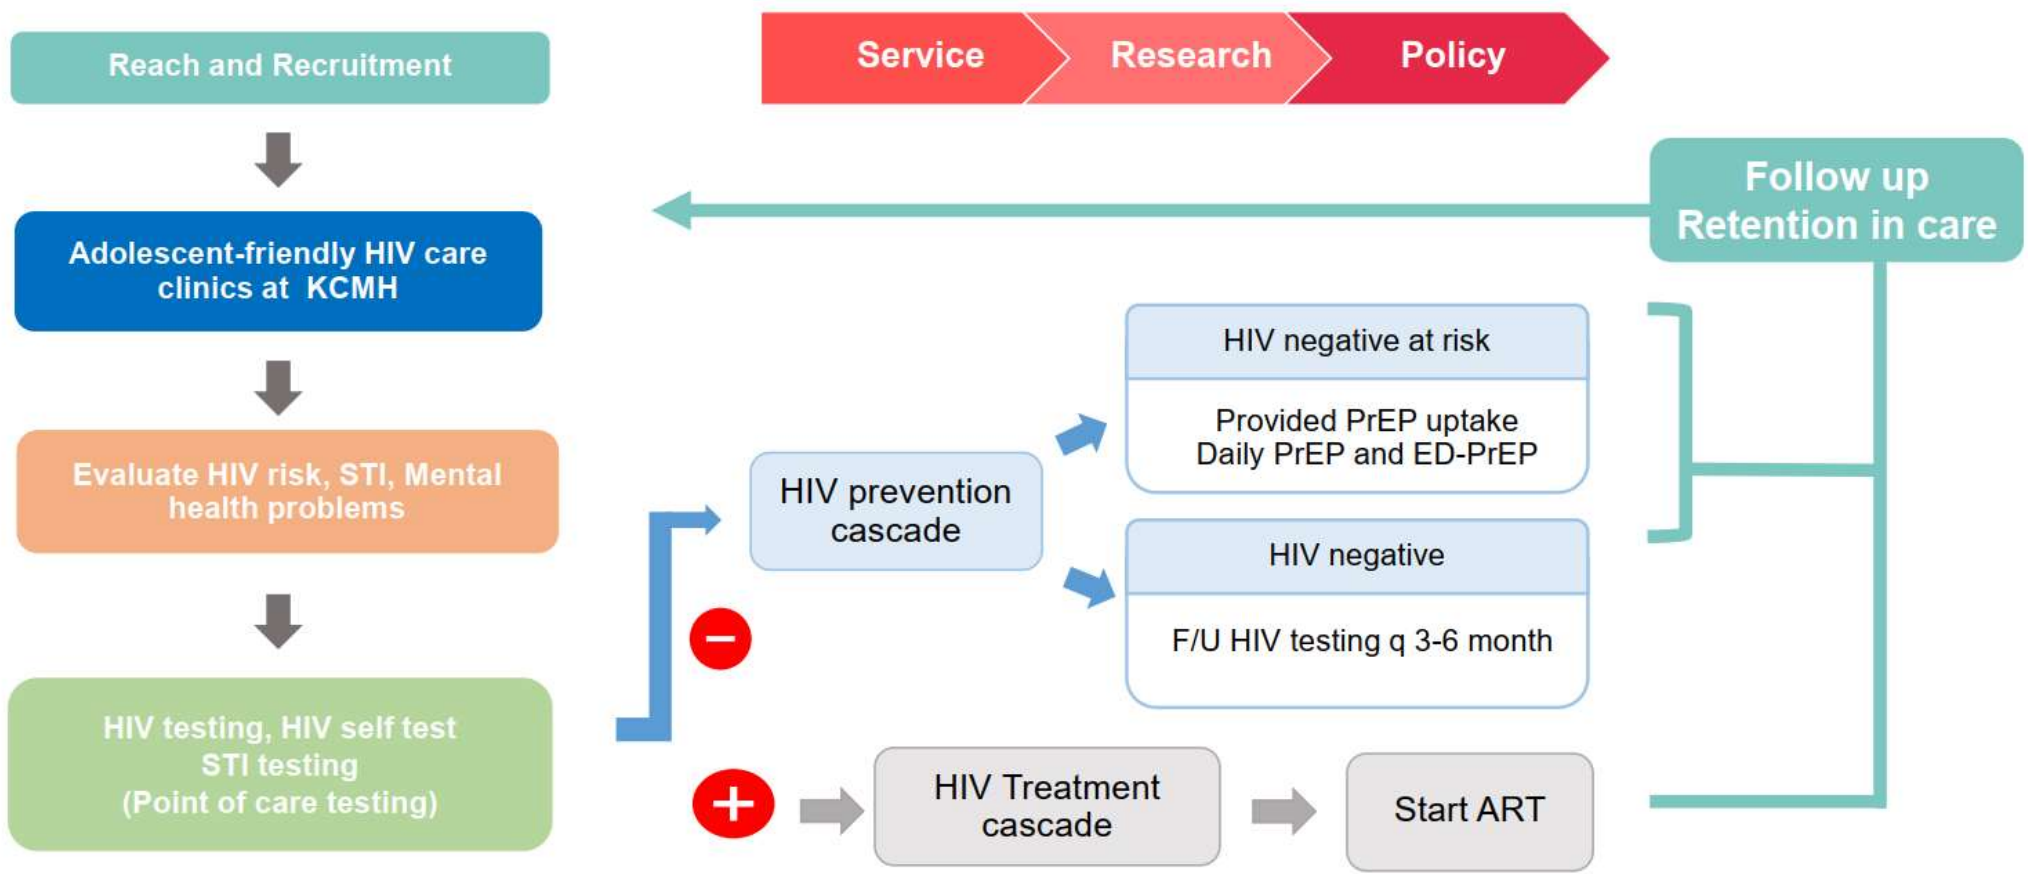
Service
Research
Policy

Reach and Recruitment

Adolescent-friendly HIV care clinics at KCMH

Evaluate HIV risk, STI, Mental health problems

HIV testing, HIV self test
STI testing
(Point of care testing)

Follow up
Retention in care

HIV prevention cascade

HIV negative at risk

Provided PrEP uptake
Daily PrEP and ED-PrEP

HIV negative

F/U HIV testing q 3-6 month

HIV Treatment cascade

Start ART